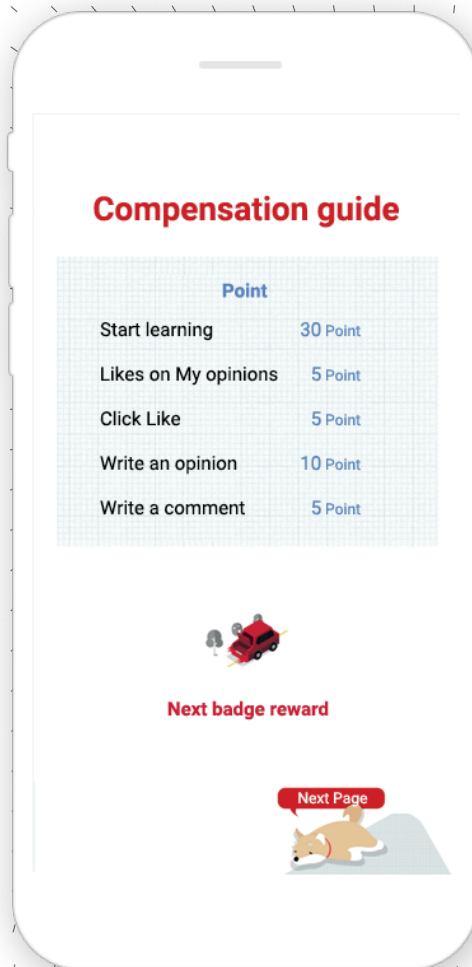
Compensation guide

Point

| | |
|---|---|
| Start learning | 30 Point |
| Likes on My opinions | 5 Point |
| Click Like | 5 Point |
| Write an opinion | 10 Point |
| Write a comment | 5 Point |

Next badge reward

Next Page